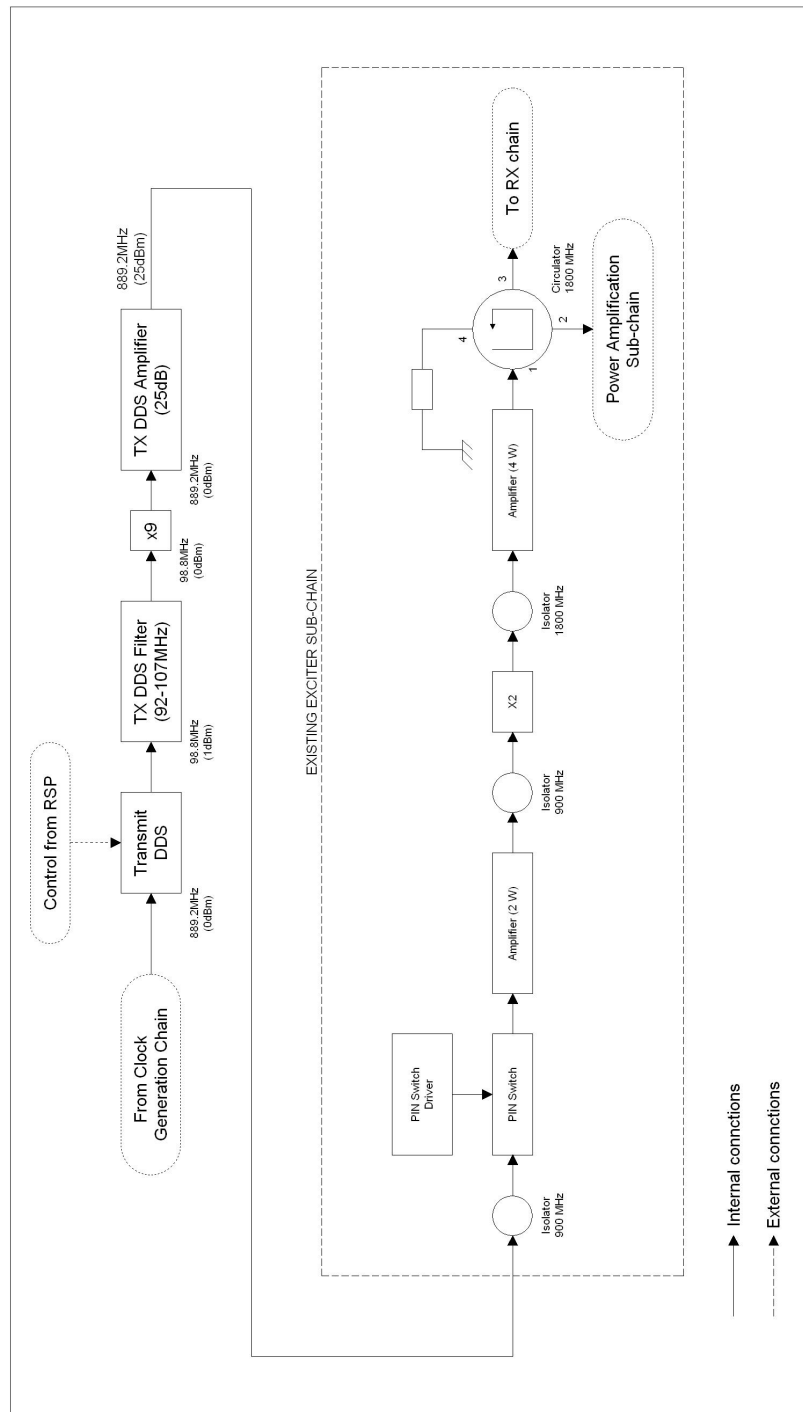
Control from RSP

From Clock Generation Chain

889.2MHz (0dBm)

Transmit DDS

98.8MHz (1dBm)

TX DDS Filter (92-107MHz)

98.8MHz (0dBm)

x9

889.2MHz (0dBm)

TX DDS Amplifier (25dB)

889.2MHz (25dBm)

EXISTING EXCITER SUB-CHAIN

Isolator 900 MHz

PIN Switch Driver

PIN Switch

Amplifier (2 W)

Isolator 900 MHz

X2

Isolator 1800 MHz

Amplifier (4 W)

4

1

2

3

Circulator 1800 MHz

To RX chain

Power Amplification Sub-chain

Internal connctions

External connctions